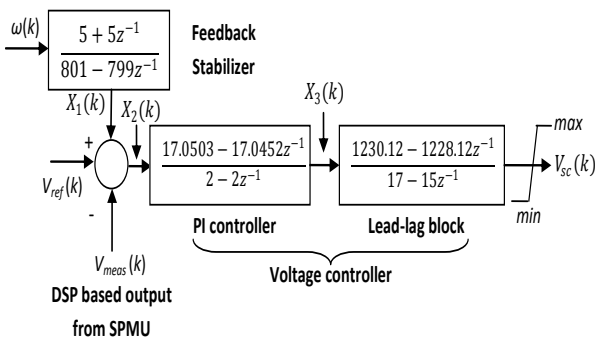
$\omega(k)$

$\frac{5+5z^{-1}}{801-799z^{-1}}$

Feedback Stabilizer

$X_1(k)$

$X_2(k)$

+

$V_{ref}(k)$

-

$V_{meas}(k)$

DSP based output from SPMU

$\frac{17.0503-17.0452z^{-1}}{2-2z^{-1}}$

PI controller

$X_3(k)$

$\frac{1230.12-1228.12z^{-1}}{17-15z^{-1}}$

Lead-lag block

max

min

$V_{sc}(k)$

Voltage controller